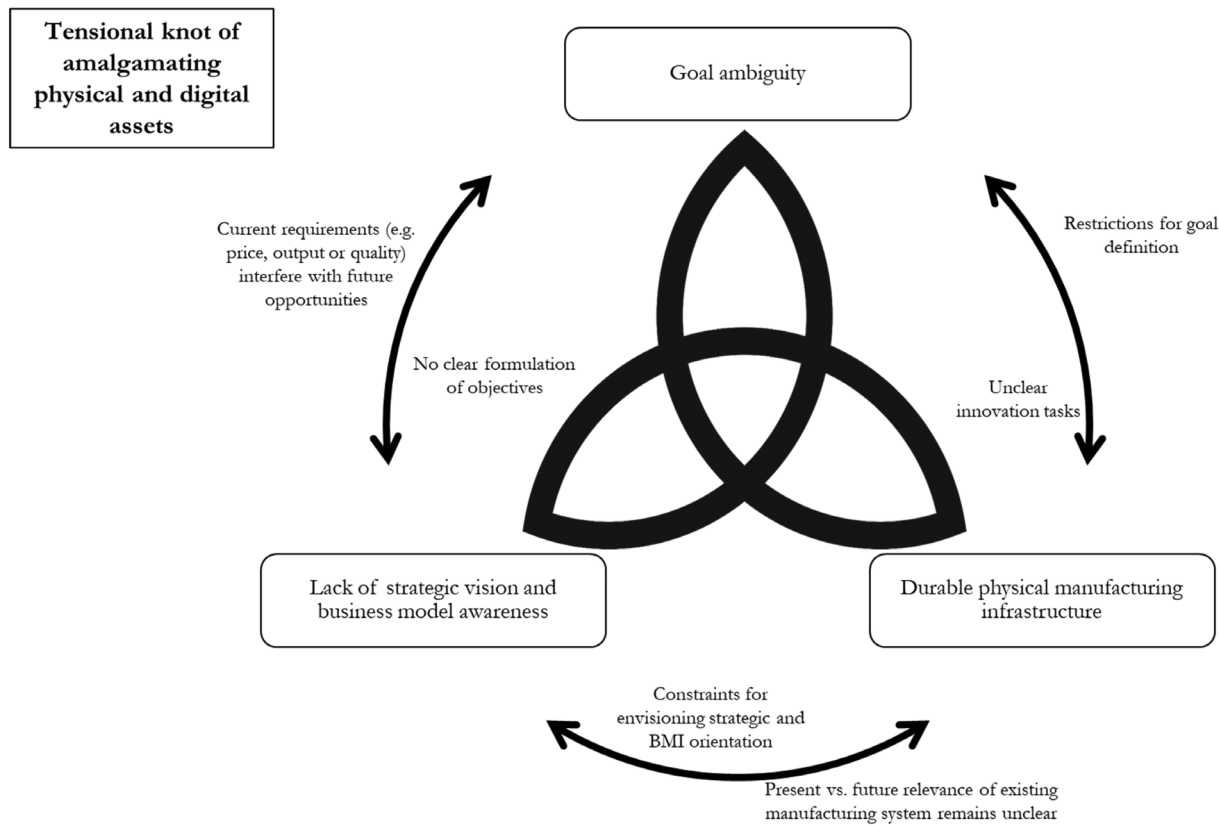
Tensional knot of amalgamating physical and digital assets

Goal ambiguity

Current requirements (e.g. price, output or quality) interfere with future opportunities

Restrictions for goal definition

No clear formulation of objectives

Unclear innovation tasks

Lack of strategic vision and business model awareness

Durable physical manufacturing infrastructure

Constraints for envisioning strategic and BMI orientation

Present vs. future relevance of existing manufacturing system remains unclear